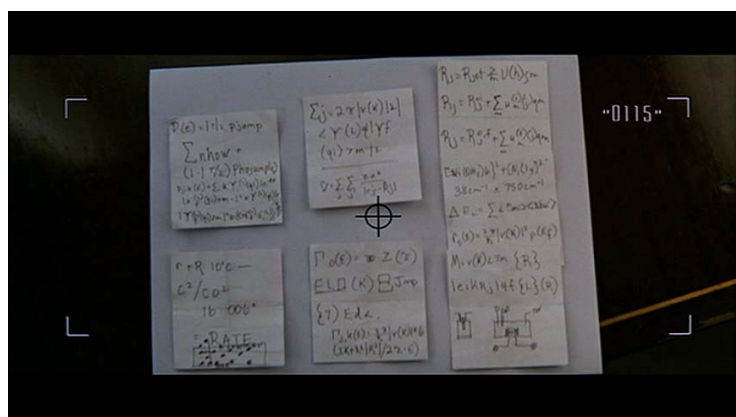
"0115"

$D(\epsilon)=1/1\epsilon$ pJump

$\sum$ nhow +

(1-1 ?%) Phason

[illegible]

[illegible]

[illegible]

$\sum_j = 2\pi |v(x)|2|$

$< Y(i) \phi! YF$

$(qi) > m - tc$

$D \cdot \sum \sum$ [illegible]

$R_1 = R_{at} \cdot \sum U(l) S_m$

$R_{1j} = R_{ij}^{c} + \sum$ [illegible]

$R_{ij} = R_{j}^{s} + \sum$ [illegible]

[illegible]

$38 cm^{-1} \times 750 cm^{-1}$

$\Delta F = \sum$ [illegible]

$F_c(k) = \frac{4}{h}$ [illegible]

$M_1 = v(k) < T_m$ {R}

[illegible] {L} (R)

n + R 10°C —

$C^2/CO^2$

1b ~ 006°

RATE

$\Gamma_0(\epsilon) = \infty \, I(\tau)$

ELD (K) B Jump

{7} Edc.

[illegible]

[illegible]